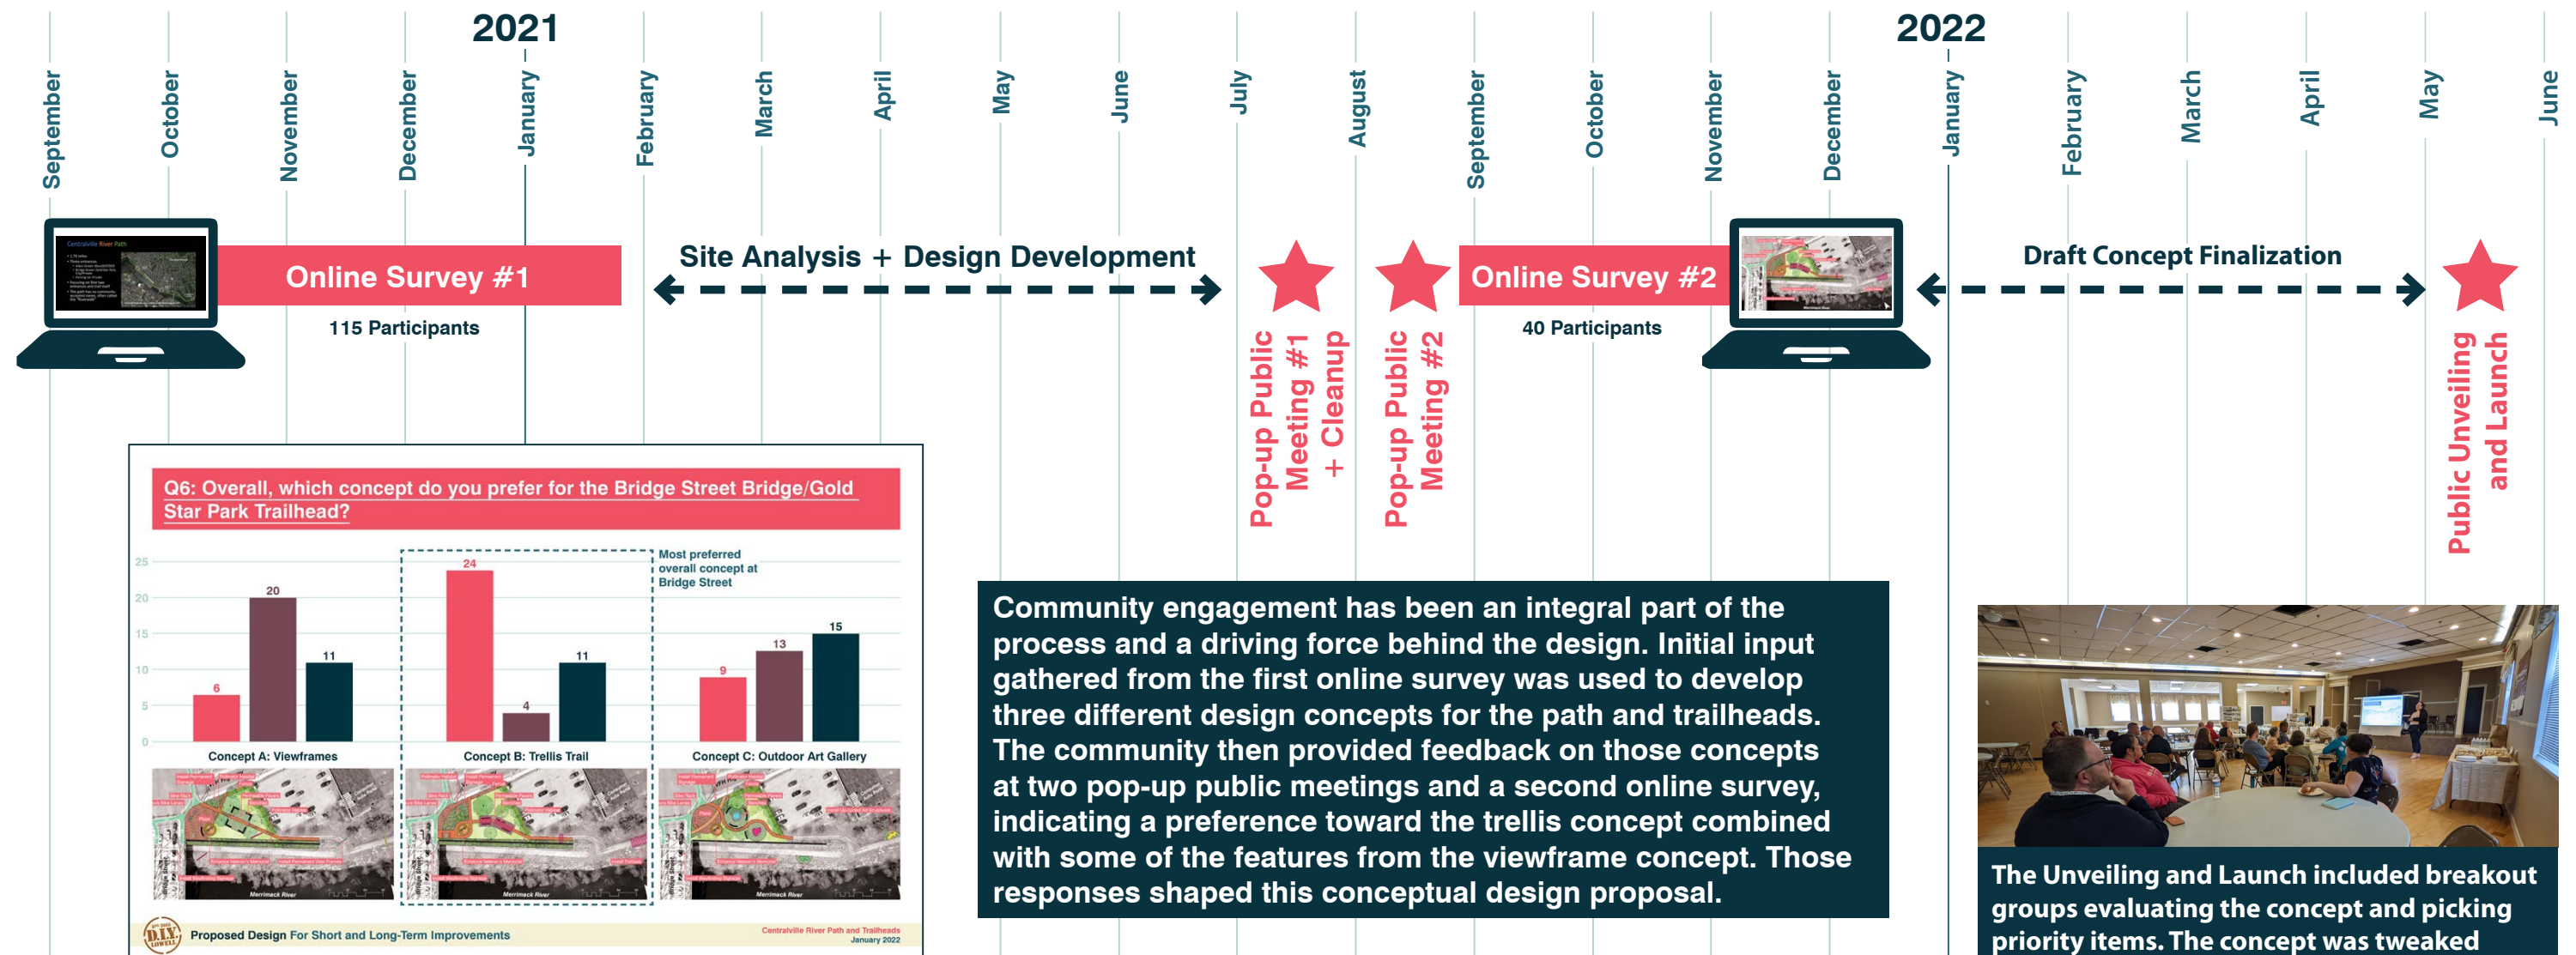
2021

2022

September
October
November
December
January
February
March
April
May
June
July
August
September
October
November
December
January
February
March
April
May
June

Online Survey #1

115 Participants

Site Analysis + Design Development

Pop-up Public Meeting #1 + Cleanup

Pop-up Public Meeting #2

Online Survey #2

40 Participants

Draft Concept Finalization

Public Unveiling and Launch

Q6: Overall, which concept do you prefer for the Bridge Street Bridge/Gold Star Park Trailhead?

Most preferred overall concept at Bridge Street

| | Concept A: Viewframes | Concept B: Trellis Trail | Concept C: Outdoor Art Gallery |
|---|---|---|---|
| | 6 | 24 | 9 |
| | 20 | 4 | 13 |
| | 11 | 11 | 15 |

25
20
15
10
5
0

Merrimack River

Proposed Design For Short and Long-Term Improvements

Centralville River Path and Trailheads
January 2022

Community engagement has been an integral part of the process and a driving force behind the design. Initial input gathered from the first online survey was used to develop three different design concepts for the path and trailheads. The community then provided feedback on those concepts at two pop-up public meetings and a second online survey, indicating a preference toward the trellis concept combined with some of the features from the viewframe concept. Those responses shaped this conceptual design proposal.

The Unveiling and Launch included breakout groups evaluating the concept and picking priority items. The concept was tweaked